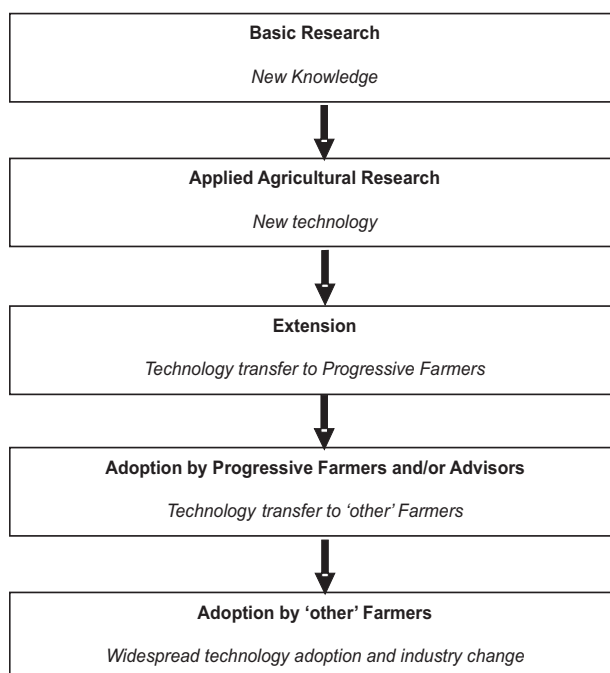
Basic Research

New Knowledge

Applied Agricultural Research

New technology

Extension

Technology transfer to Progressive Farmers

Adoption by Progressive Farmers and/or Advisors

Technology transfer to 'other' Farmers

Adoption by 'other' Farmers

Widespread technology adoption and industry change